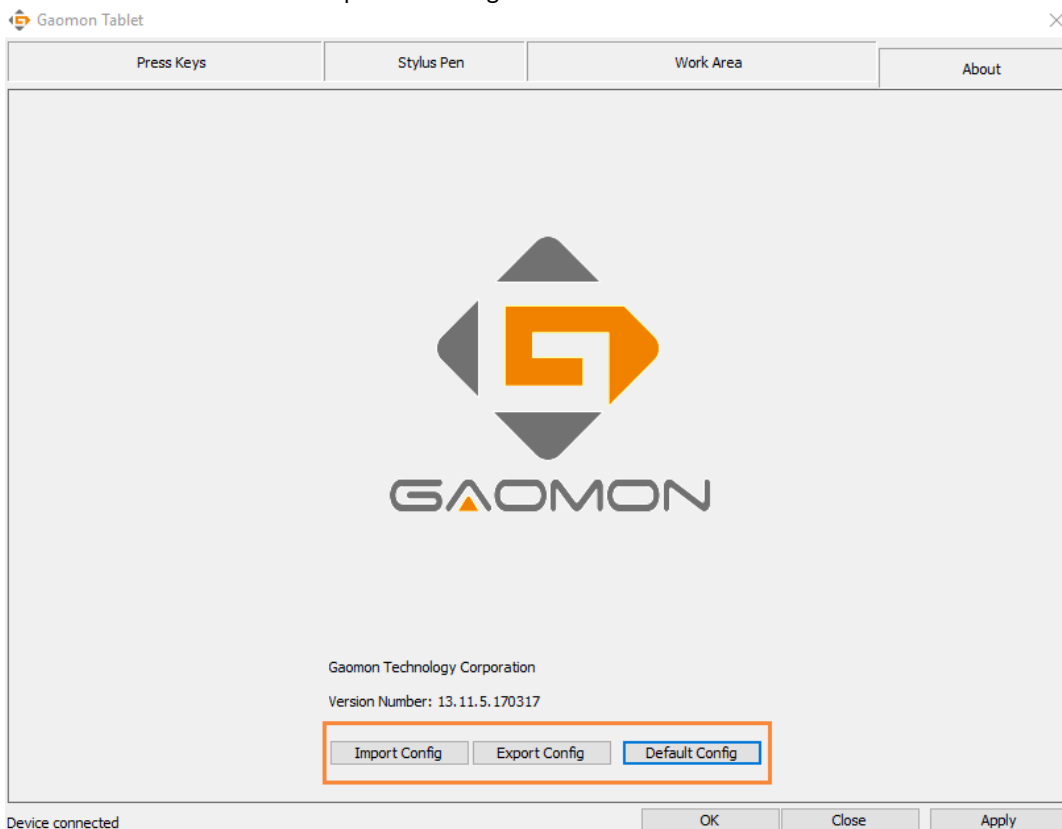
Gaomon Tablet

Press Keys
Stylus Pen
Work Area
About

GAOMON

Gaomon Technology Corporation

Version Number: 13.11.5.170317

Import Config
Export Config
Default Config

Device connected
OK
Close
Apply